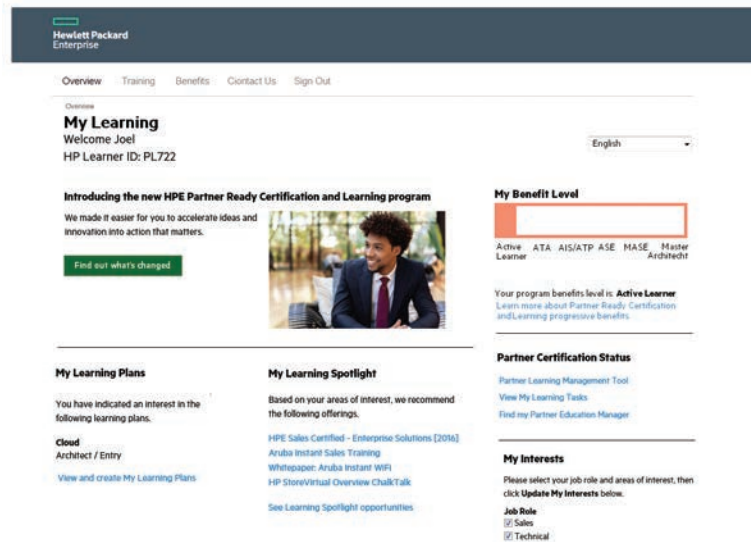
Hewlett Packard Enterprise

Overview Training Benefits Contact Us Sign Out

Overview

My Learning

Welcome Joel

HP Learner ID: PL722

English

Introducing the new HPE Partner Ready Certification and Learning program

We made it easier for you to accelerate ideas and innovation into action that matters.

Find out what's changed

My Benefit Level

Active Learner ATA AIS/ATP ASE MASE Master Architecht

Your program benefits level is: Active Learner

Learn more about Partner Ready Certification and Learning progressive benefits.

My Learning Plans

You have indicated an interest in the following learning plans.

Cloud

Architect / Entry

View and create My Learning Plans

My Learning Spotlight

Based on your areas of interest, we recommend the following offerings.

HPE Sales Certified - Enterprise Solutions [2016]

Aruba Instant Sales Training

Whitepaper: Aruba Instant WiFi

HP StoreVirtual Overview ChalkTalk

See Learning Spotlight opportunities

Partner Certification Status

Partner Learning Management Tool

View My Learning Tasks

Find my Partner Education Manager

My Interests

Please select your job role and areas of interest, then click Update My Interests below.

Job Role

Sales

Technical